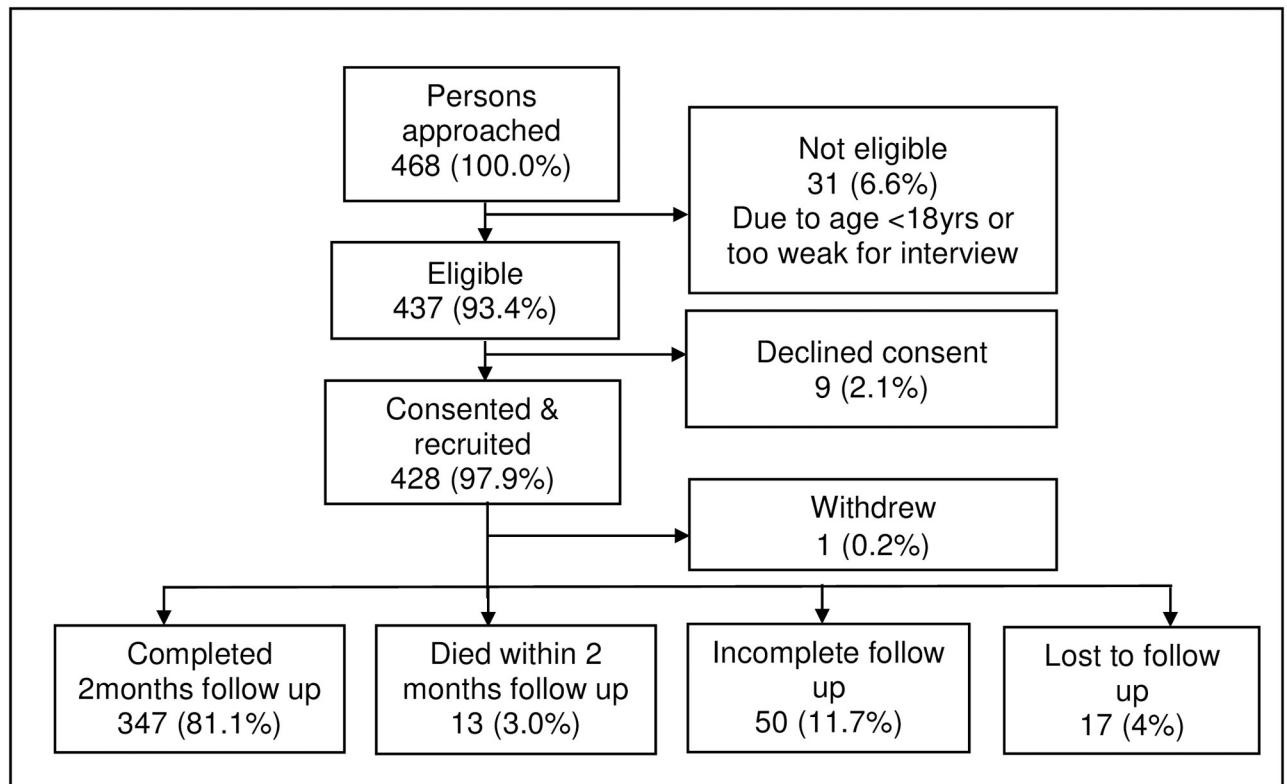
Persons approached
468 (100.0%)

Not eligible
31 (6.6%)
Due to age <18yrs or too weak for interview

Eligible
437 (93.4%)

Declined consent
9 (2.1%)

Consented & recruited
428 (97.9%)

Withdrew
1 (0.2%)

Completed 2months follow up
347 (81.1%)

Died within 2 months follow up
13 (3.0%)

Incomplete follow up
50 (11.7%)

Lost to follow up
17 (4%)